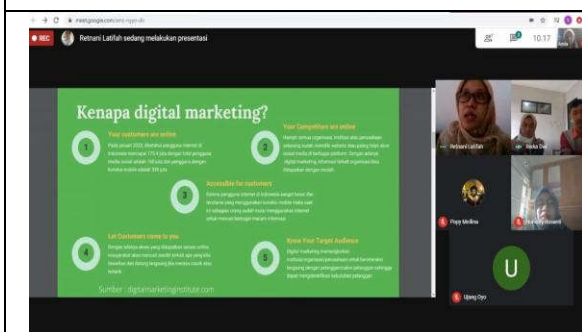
meet.google.com/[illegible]

REC Retnani Latifah sedang melakukan presentasi

10:17

Kenapa digital marketing?

1 Your customers are online
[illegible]

2 Your Competitors are online
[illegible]

3 Accessible for customers
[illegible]

4 Let Customers come to you
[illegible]

5 Know Your Target Audience
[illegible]

Sumber : digitalmarketinginstitute.com

Retnani Latifah

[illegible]

Popy Meilina

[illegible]

U

Ujang Oyo